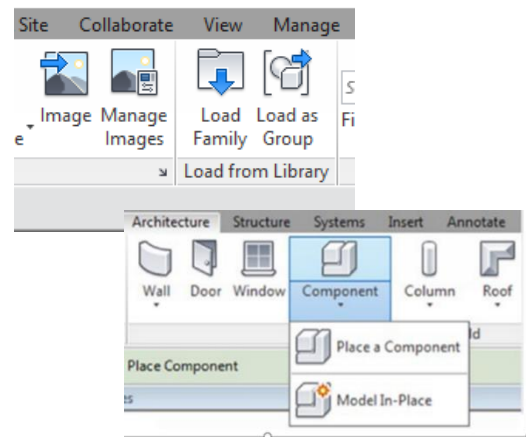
Site Collaborate View Manage

e Image Manage Images

Load Family Load as Group

S

Fi

Load from Library

Architecture Structure Systems Insert Annotate

Wall Door Window Component Column Roof

ld

Place Component

es

Place a Component

Model In-Place